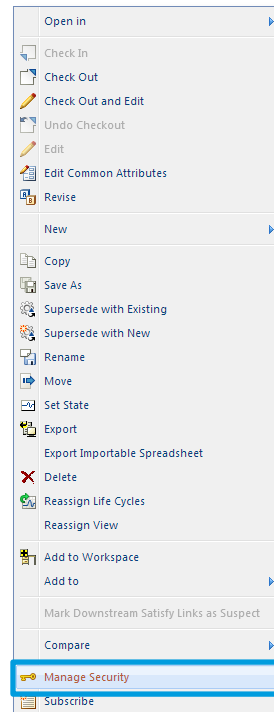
Open in

Check In
Check Out
Check Out and Edit
Undo Checkout
Edit
Edit Common Attributes
Revise

New

Copy
Save As
Supersede with Existing
Supersede with New
Rename
Move
Set State
Export
Export Importable Spreadsheet
Delete
Reassign Life Cycles
Reassign View

Add to Workspace
Add to

Mark Downstream Satisfy Links as Suspect

Compare

Manage Security
Subscribe